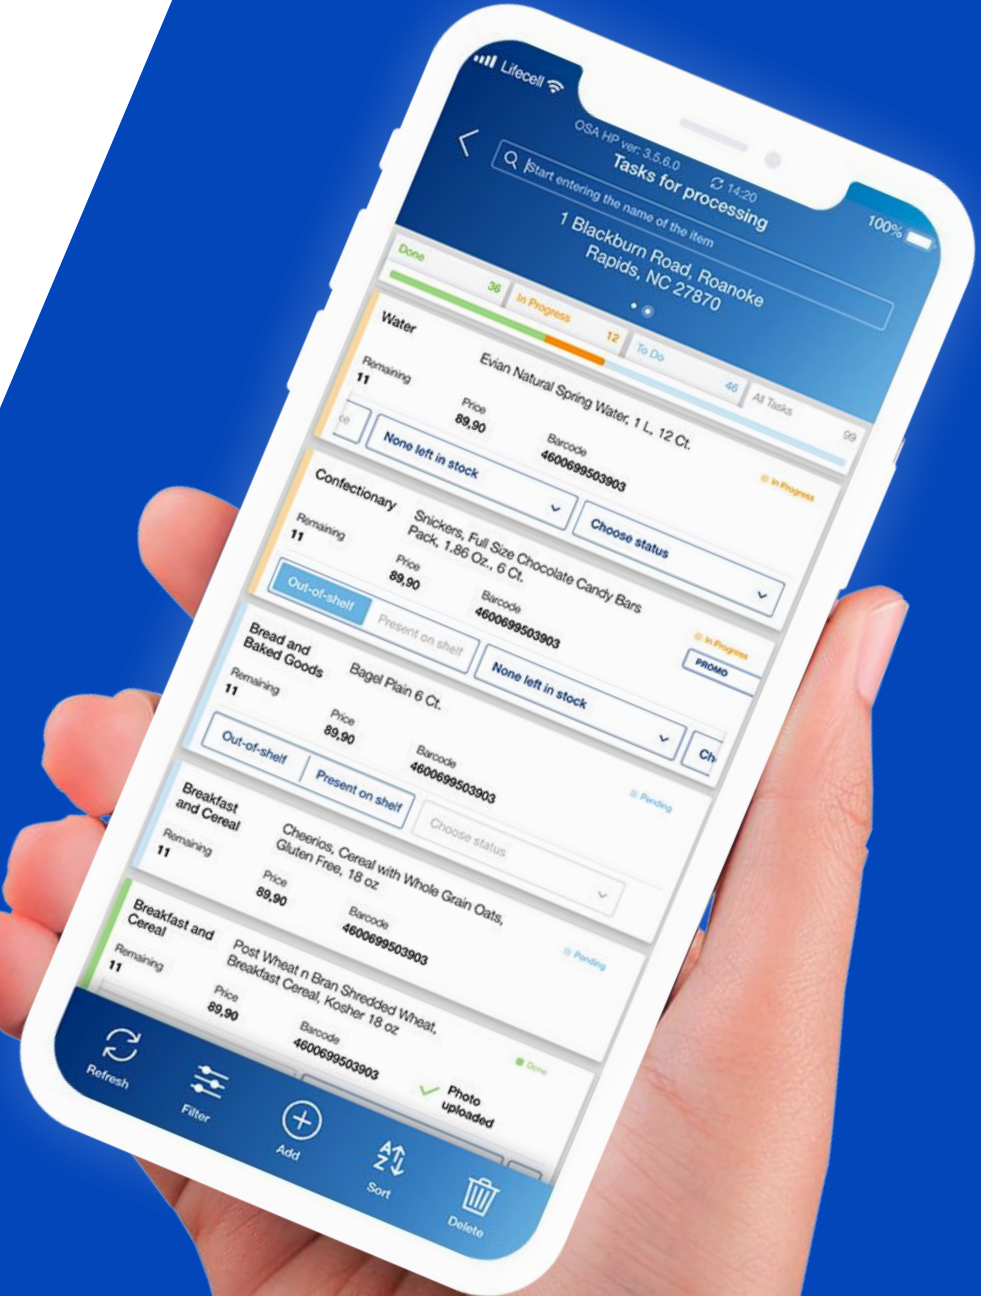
Lifecell

100%

OSA HP ver: 3.5.6.0
14:20
Tasks for processing

Start entering the name of the item

1 Blackburn Road, Roanoke Rapids, NC 27870

Done 36
In Progress 12
To Do 46
All Tasks 99

Water
Evian Natural Spring Water, 1 L, 12 Ct.
Remaining 11
Price 89,90
Barcode 4600699503903
None left in stock
In Progress
Choose status

Confectionary
Snickers, Full Size Chocolate Candy Bars Pack, 1.86 Oz., 6 Ct.
Remaining 11
Price 89,90
Barcode 4600699503903
Out-of-shelf
Present on shelf
None left in stock
In Progress
PROMO

Bread and Baked Goods
Bagel Plain 6 Ct.
Remaining 11
Price 89,90
Barcode 4600699503903
Out-of-shelf
Present on shelf
Ch
Pending

Breakfast and Cereal
Cheerios, Cereal with Whole Grain Oats, Gluten Free, 18 oz
Remaining 11
Price 89,90
Barcode 4600699503903
Choose status
Pending

Breakfast and Cereal
Post Wheat n Bran Shredded Wheat, Breakfast Cereal, Kosher 18 oz
Remaining 11
Price 89,90
Barcode 4600699503903
Done
Photo uploaded

Refresh
Filter
Add
Sort
Delete